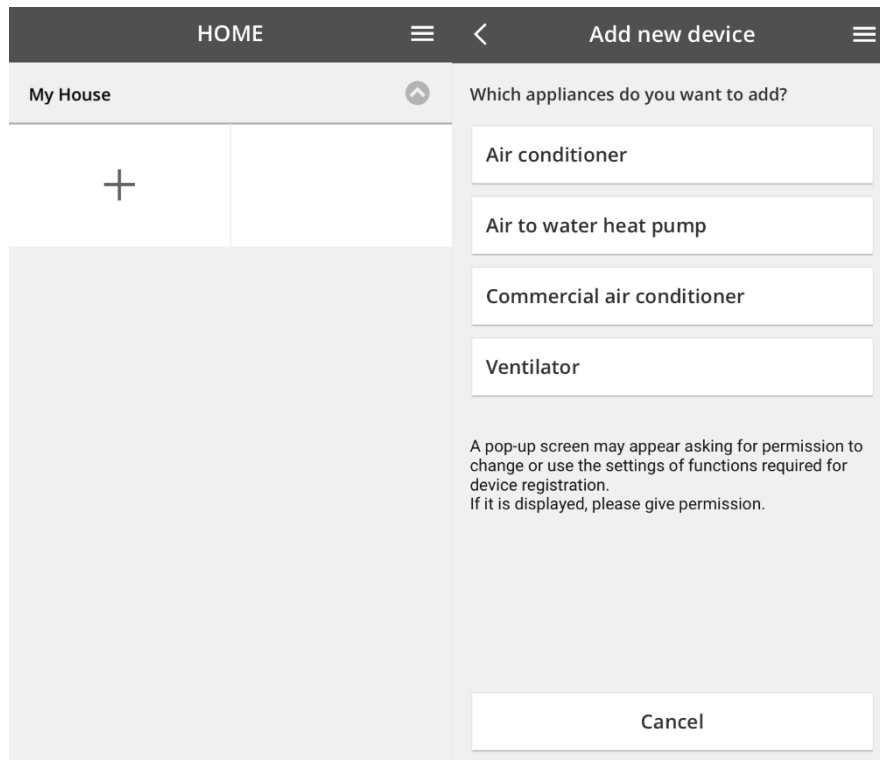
HOME

My House

+

Add new device

Which appliances do you want to add?

Air conditioner

Air to water heat pump

Commercial air conditioner

Ventilator

A pop-up screen may appear asking for permission to change or use the settings of functions required for device registration.
If it is displayed, please give permission.

Cancel